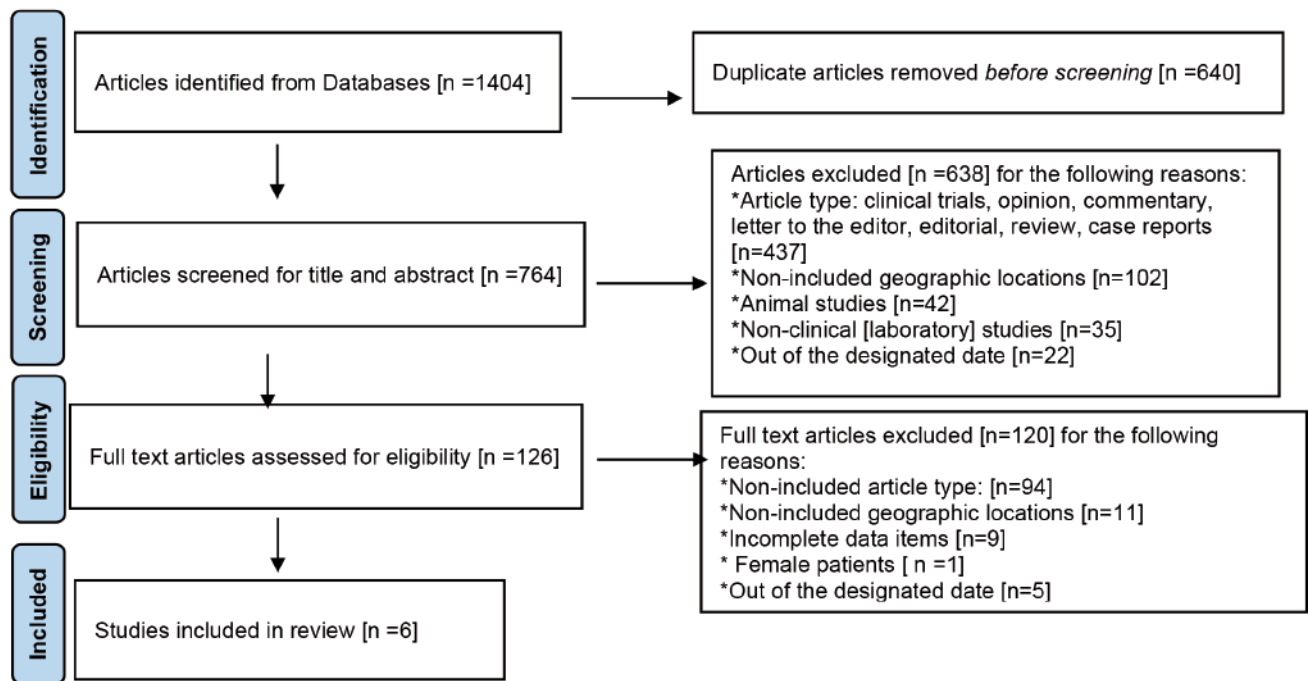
Identification

Articles identified from Databases [n =1404]

Duplicate articles removed *before screening* [n =640]

Screening

Articles screened for title and abstract [n =764]

Articles excluded [n =638] for the following reasons:
*Article type: clinical trials, opinion, commentary, letter to the editor, editorial, review, case reports [n=437]
*Non-included geographic locations [n=102]
*Animal studies [n=42]
*Non-clinical [laboratory] studies [n=35]
*Out of the designated date [n=22]

Eligibility

Full text articles assessed for eligibility [n =126]

Full text articles excluded [n=120] for the following reasons:
*Non-included article type: [n=94]
*Non-included geographic locations [n=11]
*Incomplete data items [n=9]
* Female patients [ n =1]
*Out of the designated date [n=5]

Included

Studies included in review [n =6]